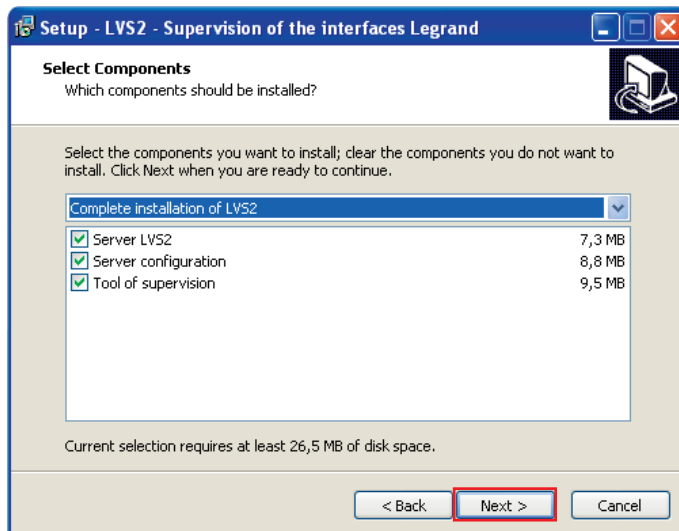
Setup - LVS2 - Supervision of the interfaces Legrand

Select Components
Which components should be installed?

Select the components you want to install; clear the components you do not want to install. Click Next when you are ready to continue.

Complete installation of LVS2

| | |
|---|---|
| Server LVS2 | 7,3 MB |
| Server configuration | 8,8 MB |
| Tool of supervision | 9,5 MB |

Current selection requires at least 26,5 MB of disk space.

< Back
Next >
Cancel